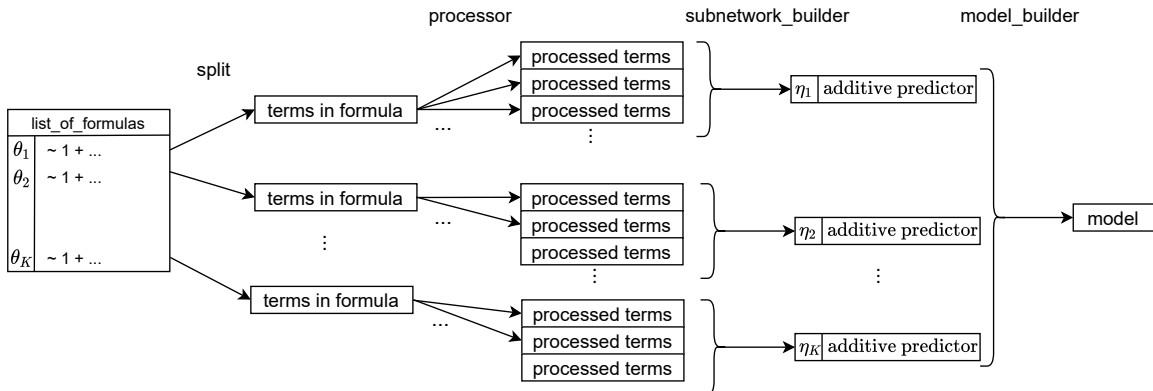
processor

subnetwork_builder

model_builder

split

list_of_formulas

$\theta_1$ ~ 1 + ...

$\theta_2$ ~ 1 + ...

$\theta_K$ ~ 1 + ...

terms in formula

...

processed terms

processed terms

processed terms

⋮

$\eta_1$ additive predictor

terms in formula

...

processed terms

processed terms

processed terms

⋮

$\eta_2$ additive predictor

⋮

⋮

model

terms in formula

...

processed terms

processed terms

processed terms

$\eta_K$ additive predictor